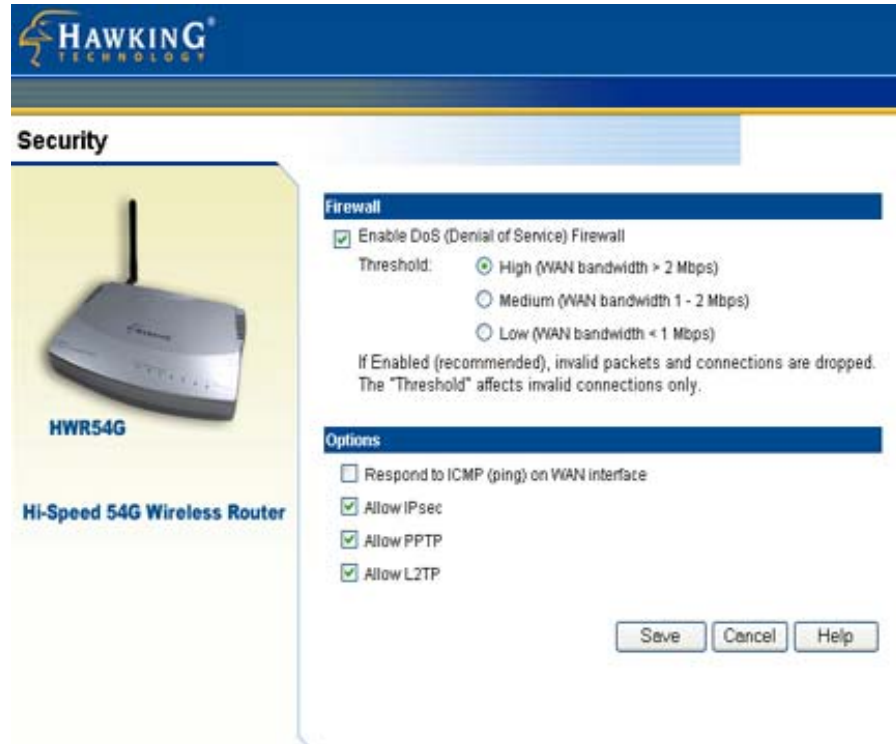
HAWKING®
TECHNOLOGY

Security

HAWKING

HWR54G

Hi-Speed 54G Wireless Router

Firewall

Enable DoS (Denial of Service) Firewall

Threshold: High (WAN bandwidth > 2 Mbps)

Medium (WAN bandwidth 1 - 2 Mbps)

Low (WAN bandwidth < 1 Mbps)

If Enabled (recommended), invalid packets and connections are dropped. The "Threshold" affects invalid connections only.

Options

Respond to ICMP (ping) on WAN interface

Allow IPsec

Allow PPTP

Allow L2TP

Save Cancel Help